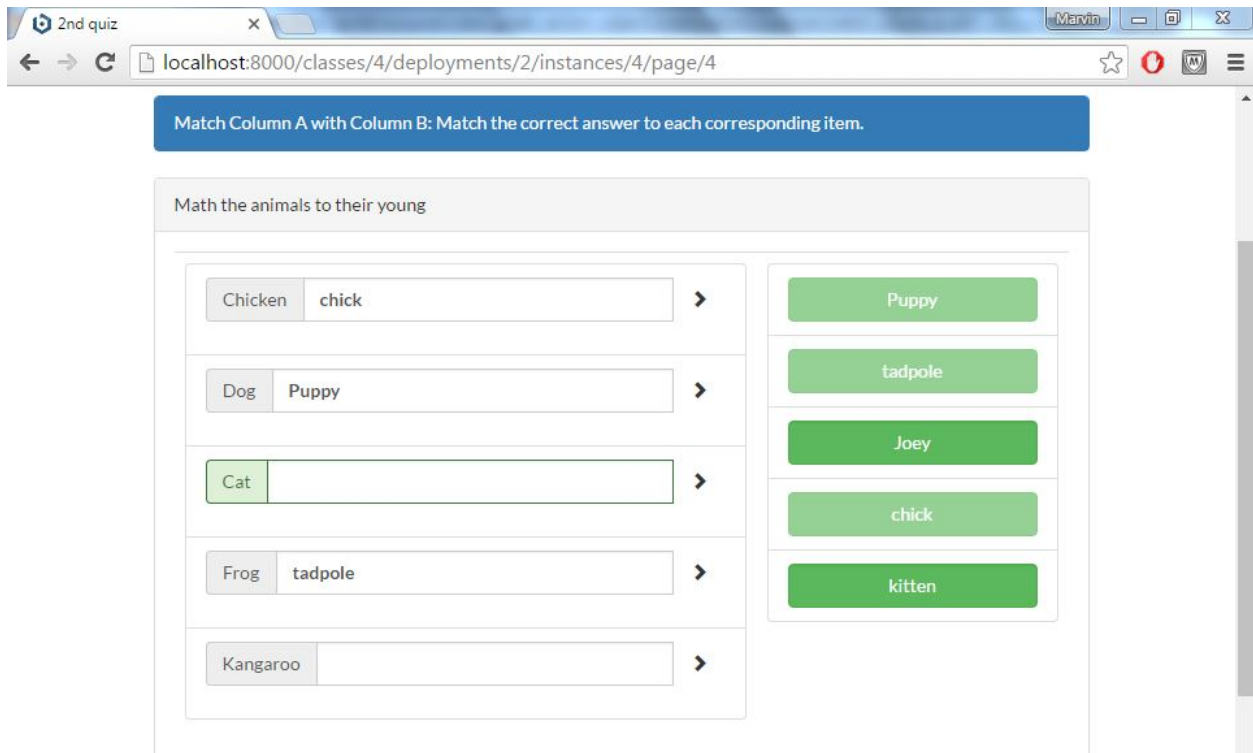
2nd quiz
×
Marvin
localhost:8000/classes/4/deployments/2/instances/4/page/4

Match Column A with Column B: Match the correct answer to each corresponding item.

Math the animals to their young

| | |
|---|---|
| Chicken | chick |
| Dog | Puppy |
| Cat | |
| Frog | tadpole |
| Kangaroo | |

Puppy
tadpole
Joey
chick
kitten